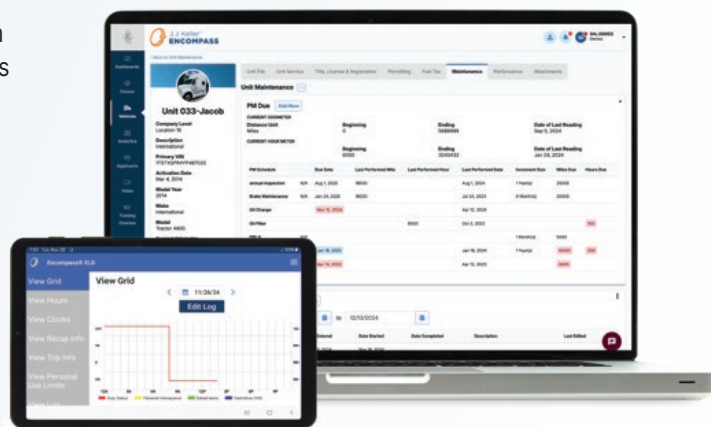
n
s

J.J.Keller ENCOMPASS

Unit 033-Jacob

Company Level
Location 18

Description
International

Primary VIN

Activation Date
Mar 4, 2014

Model Year
2014

Make
International

Model
Tractor 4600

Unit File | Unit Service | Title, License & Registration | Permitting | Fuel Tax | Maintenance | Performance | Attachments

Unit Maintenance

PM Due | Add New

CURRENT ODOMETER
Distance Unit
Miles

Beginning
0

Ending
5689995

Date of Last Reading
Sep 5, 2024

CURRENT HOUR METER

Beginning
6000

Ending
3240432

Date of Last Reading
Jan 24, 2024

| PM Schedule | | Due Date | Last Performed Mile | Last Performed Hour | Last Performed Date | Increment Due | Miles Due | Hours Due |
|---|---|---|---|---|---|---|---|---|
| annual inspection | N/A | Aug 1, 2020 | 18000 | | Aug 1, 2024 | 1 Year(s) | 20000 | |
| Brake Maintenance | N/A | Jan 24, 2020 | 18000 | | Jul 24, 2024 | 6 Month(s) | 20000 | |
| Oil Change | | Nov 12, 2024 | | | Apr 12, 2024 | | | |
| Oil Filter | | | | 8000 | Oct 3, 2023 | | | |
| | | | | | | 1 Month(s) | 5000 | |
| | | 18, 2020 | | | Jan 18, 2024 | 1 Year(s) | | |
| | | 14, 2020 | | | Apr 12, 2023 | | | |

to 12/12/2024

Date Started | Date Completed | Description | Last Edited

Encompass® ELD

View Grid
View Hours
View Clocks
View Recap Info
View Trip Info
View Personal Use Limits

View Grid

11/26/24

Edit Log